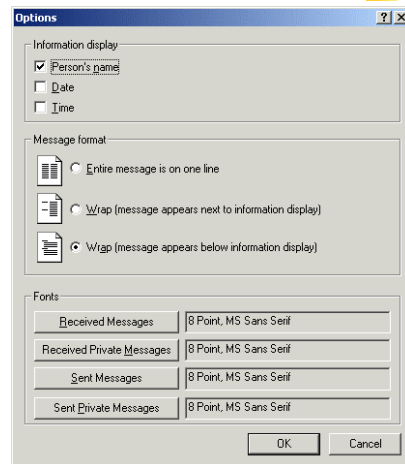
Options

?
X

Information display

Person's name

Date

Time

Message format

Entire message is on one line

Wrap (message appears next to information display)

Wrap (message appears below information display)

Fonts

| Received Messages | 8 Point, MS Sans Serif |
|---|---|
| Received Private Messages | 8 Point, MS Sans Serif |
| Sent Messages | 8 Point, MS Sans Serif |
| Sent Private Messages | 8 Point, MS Sans Serif |

OK

Cancel